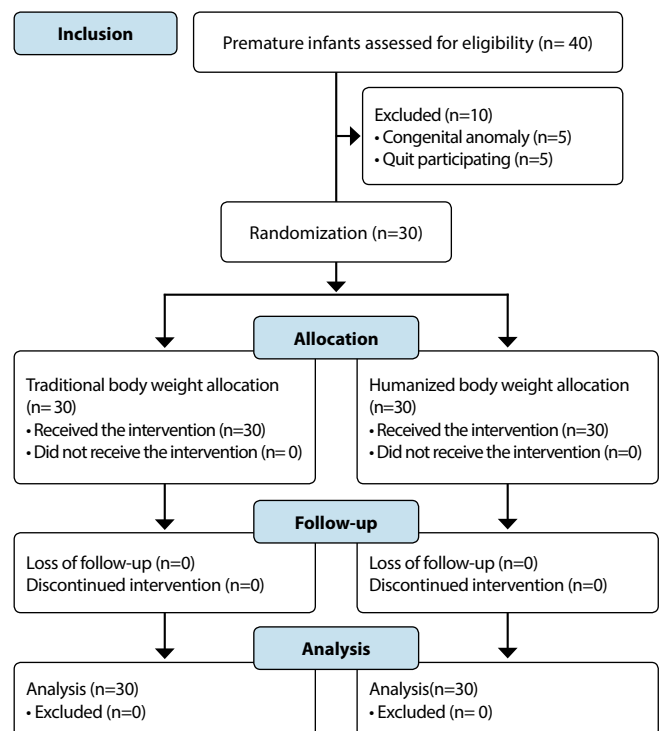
Inclusion

Premature infants assessed for eligibility (n= 40)

Excluded (n=10)
• Congenital anomaly (n=5)
• Quit participating (n=5)

Randomization (n=30)

Allocation

Traditional body weight allocation (n= 30)
• Received the intervention (n=30)
• Did not receive the intervention (n= 0)

Humanized body weight allocation (n=30)
• Received the intervention (n=30)
• Did not receive the intervention (n=0)

Follow-up

Loss of follow-up (n=0)
Discontinued intervention (n=0)

Loss of follow-up (n=0)
Discontinued intervention (n=0)

Analysis

Analysis (n=30)
• Excluded (n=0)

Analysis(n=30)
• Excluded (n= 0)